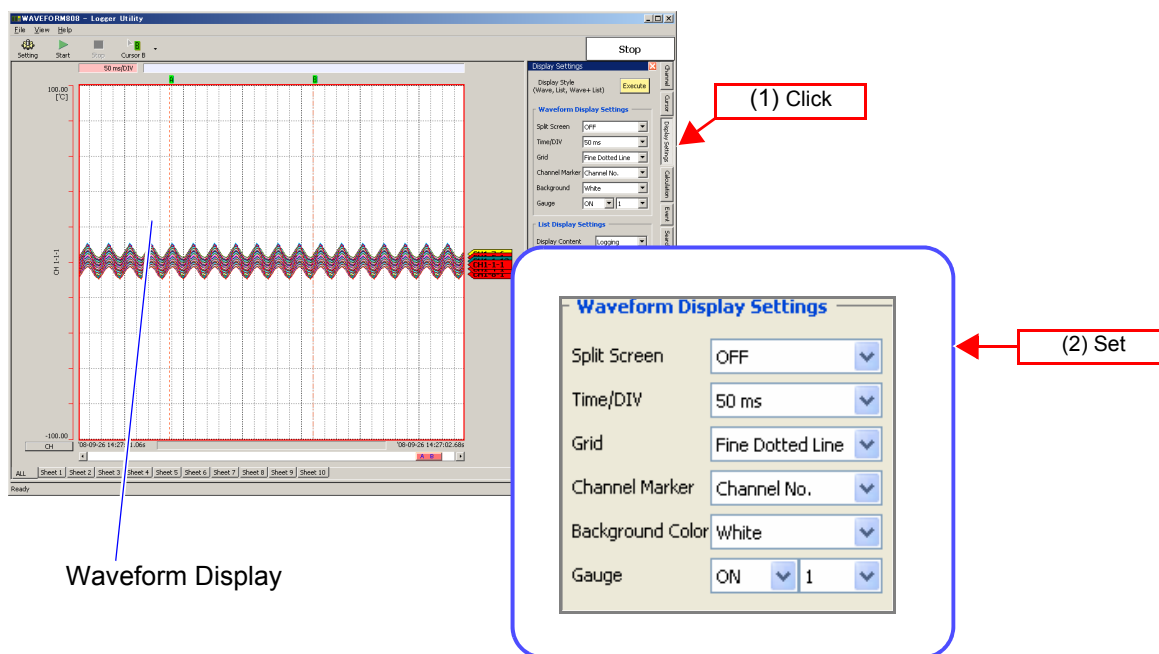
WAVEFORM808 - Logger Utility

File View Help

Setting Start Stop Cursor B

Stop

50 ms/DIV

A B

100.00 [°C]

CH 1-1-1

-100.00

CH

'08-09-26 14:27:01.06s

'08-09-26 14:27:02.68s

ALL Sheet 1 Sheet 2 Sheet 3 Sheet 4 Sheet 5 Sheet 6 Sheet 7 Sheet 8 Sheet 9 Sheet 10

Ready

Display Settings

Display Style (Wave, List, Wave+ List)

Execute

Waveform Display Settings

Split Screen OFF

Time/DIV 50 ms

Grid Fine Dotted Line

Channel Marker Channel No.

Background White

Gauge ON 1

List Display Settings

Display Content Logging

Channel Cursor Display Settings Calculation Event Search

(1) Click

Waveform Display Settings

Split Screen OFF

Time/DIV 50 ms

Grid Fine Dotted Line

Channel Marker Channel No.

Background Color White

Gauge ON 1

(2) Set

Waveform Display